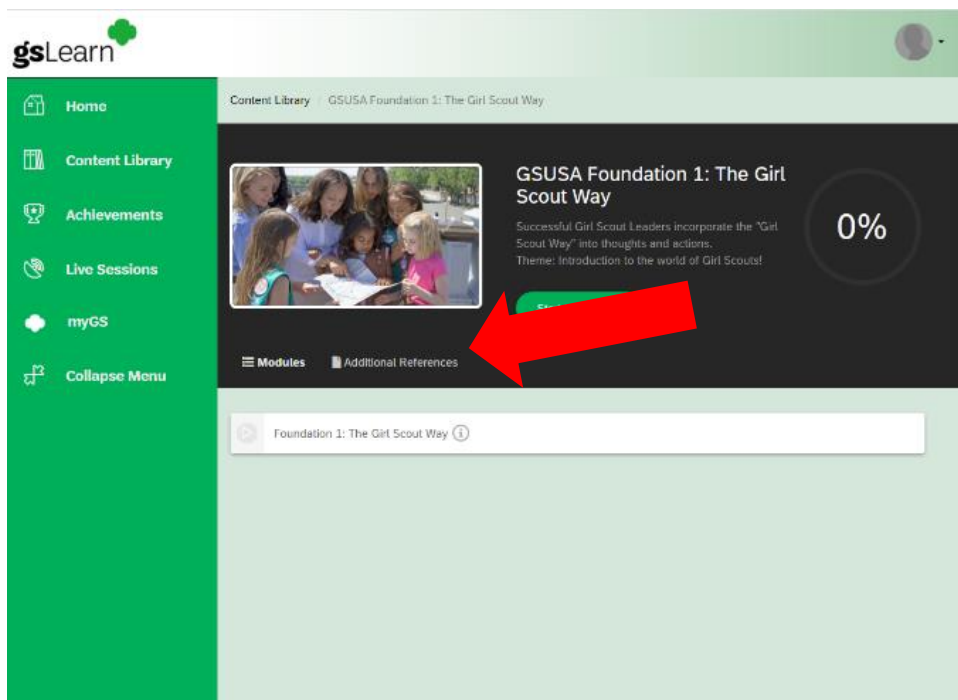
gsLearn

Home

Content Library

Achievements

Live Sessions

myGS

Collapse Menu

Content Library / GSUSA Foundation 1: The Girl Scout Way

GSUSA Foundation 1: The Girl Scout Way

Successful Girl Scout Leaders incorporate the "Girl Scout Way" into thoughts and actions.
Theme: Introduction to the world of Girl Scouts!

0%

St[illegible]

Modules

Additional References

Foundation 1: The Girl Scout Way